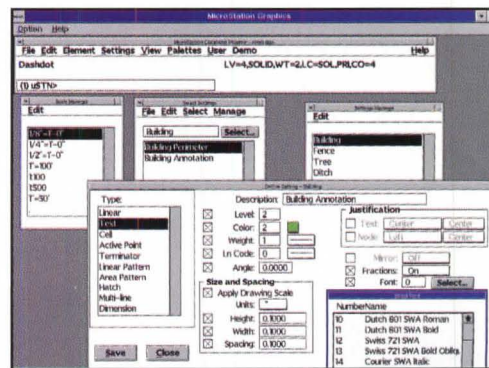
MicroStation Graphics

Option Help

File Edit Element Settings View Palettes User Demo Help

Dashdot

LV=4,SOLID,WT=2,LC=SOL,PRI,CO=4

(1) uSTN>

Edit

1/8"=1'-0"
1/4"=1'-0"
1/2"=1'-0"
1"=100'
1:100
1:500
1"=50'

File Edit Select Manage

Building

Select...

Building Perimeter
Building Annotation

Edit

Building
Fence
Tree
Ditch

Type:

Linear
Text
Cell
Active Point
Terminator
Linear Pattern
Area Pattern
Hatch
Multi-line
Dimension

Description: Building Annotation

Level 2
Color: 2
Weight: 1
Ln Code: 0
Angle: 0.0000

Size and Spacing
Apply Drawing Scale
Units:
Height: 0.1000
Width: 0.1000
Spacing: 0.1000

Justification
Text: Center Centre
Node: Left Center

Mirror: Off
Fractions: On
Font: 0 Select...

Number Name
10 Dutch 801 SWA Roman
11 Dutch 801 SWA Bold
12 Swiss 721 SWA
13 Swiss 721 SWA Bold Obliq.
14 Courier SWA Italic

Save Close